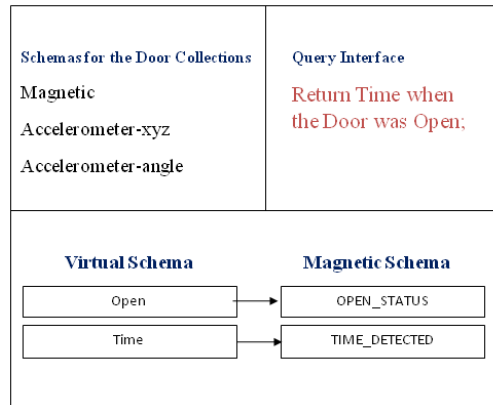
Schemas for the Door Collections

Magnetic

Accelerometer-xyz

Accelerometer-angle

Query Interface

Return Time when the Door was Open;

Virtual Schema

Magnetic Schema

Open

OPEN_STATUS

Time

TIME_DETECTED